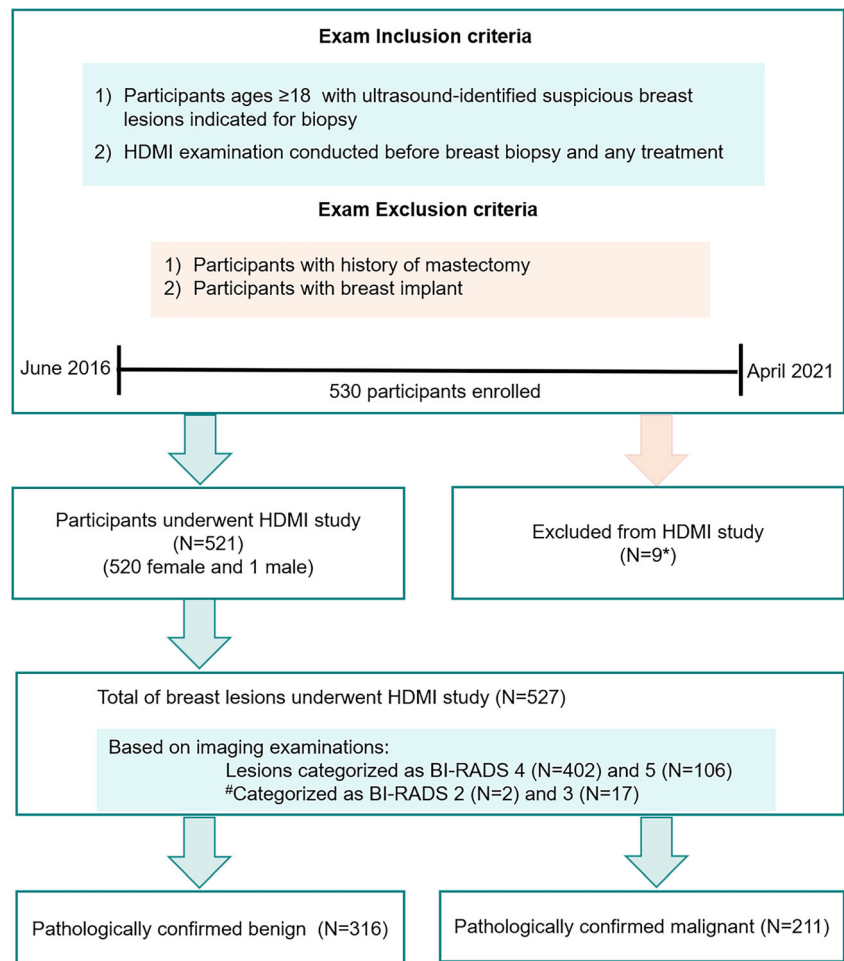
Exam Inclusion criteria

1) Participants ages ≥18 with ultrasound-identified suspicious breast lesions indicated for biopsy

2) HDMI examination conducted before breast biopsy and any treatment

Exam Exclusion criteria

1) Participants with history of mastectomy
2) Participants with breast implant

June 2016

April 2021

530 participants enrolled

Participants underwent HDMI study (N=521) (520 female and 1 male)

Excluded from HDMI study (N=9*)

Total of breast lesions underwent HDMI study (N=527)

Based on imaging examinations:
Lesions categorized as BI-RADS 4 (N=402) and 5 (N=106)
$^{\#}$Categorized as BI-RADS 2 (N=2) and 3 (N=17)

Pathologically confirmed benign (N=316)

Pathologically confirmed malignant (N=211)